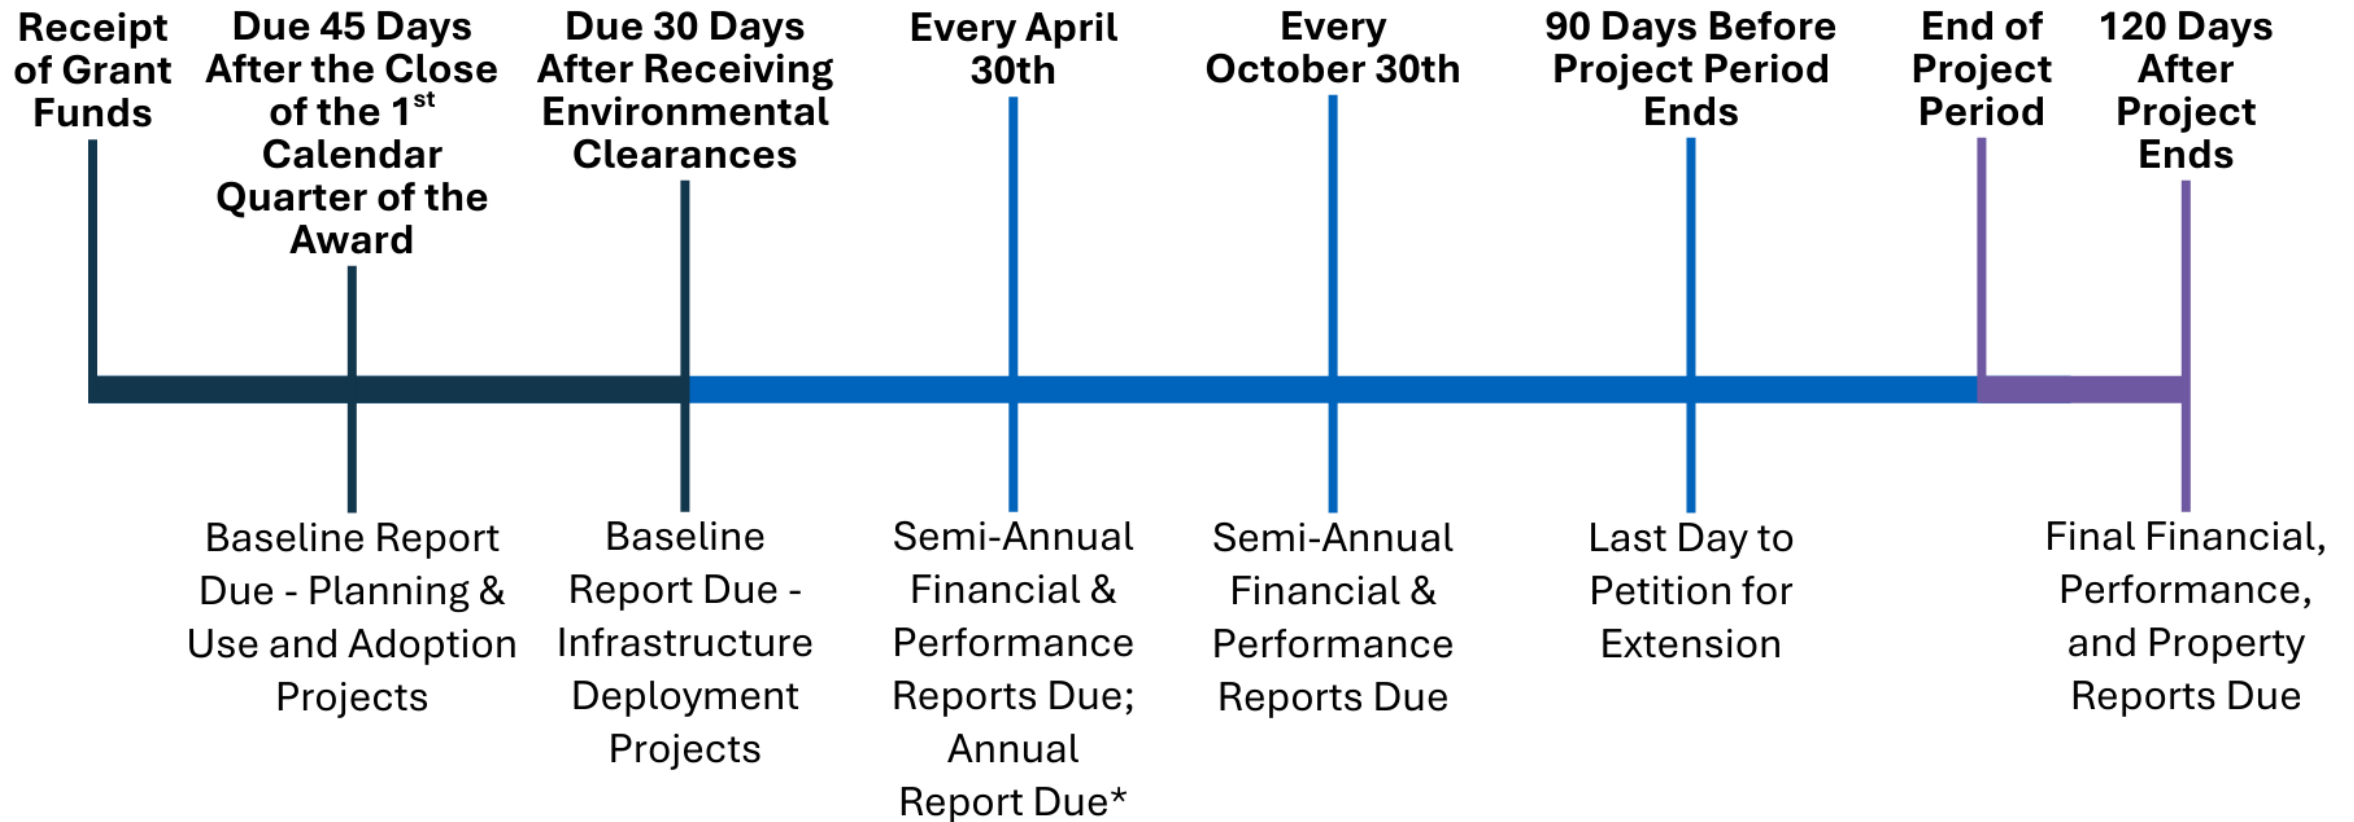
Receipt of Grant Funds

Due 45 Days After the Close of the 1$^{st}$ Calendar Quarter of the Award

Due 30 Days After Receiving Environmental Clearances

Every April 30th

Every October 30th

90 Days Before Project Period Ends

End of Project Period

120 Days After Project Ends

Baseline Report Due - Planning & Use and Adoption Projects

Baseline Report Due - Infrastructure Deployment Projects

Semi-Annual Financial & Performance Reports Due; Annual Report Due*

Semi-Annual Financial & Performance Reports Due

Last Day to Petition for Extension

Final Financial, Performance, and Property Reports Due